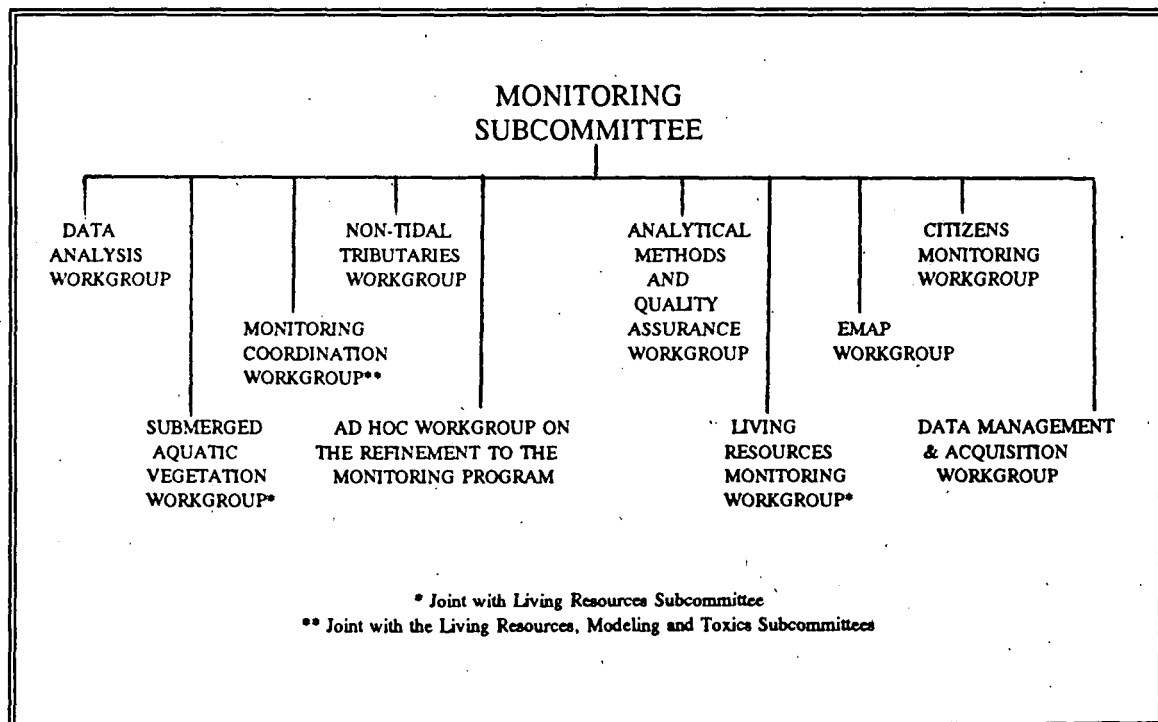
MONITORING SUBCOMMITTEE

DATA ANALYSIS WORKGROUP

NON-TIDAL TRIBUTARIES WORKGROUP

ANALYTICAL METHODS AND QUALITY ASSURANCE WORKGROUP

CITIZENS MONITORING WORKGROUP

MONITORING COORDINATION WORKGROUP**

EMAP WORKGROUP

SUBMERGED AQUATIC VEGETATION WORKGROUP*

AD HOC WORKGROUP ON THE REFINEMENT TO THE MONITORING PROGRAM

LIVING RESOURCES MONITORING WORKGROUP*

DATA MANAGEMENT & ACQUISITION WORKGROUP

* Joint with Living Resources Subcommittee
** Joint with the Living Resources, Modeling and Toxics Subcommittees